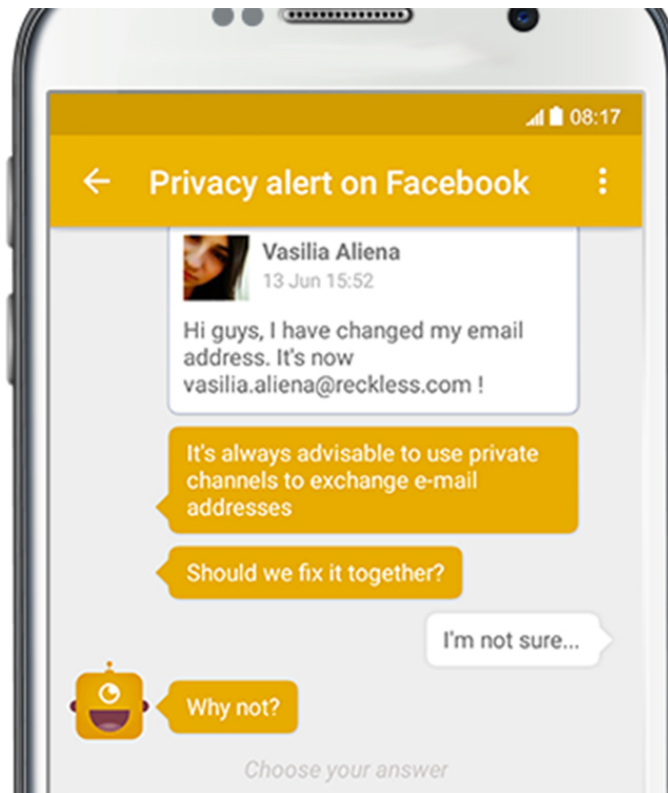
08:17

Privacy alert on Facebook

Vasilia Aliena
13 Jun 15:52

Hi guys, I have changed my email address. It's now vasilia.aliena@reckless.com !

It's always advisable to use private channels to exchange e-mail addresses

Should we fix it together?

I'm not sure...

Why not?

Choose your answer